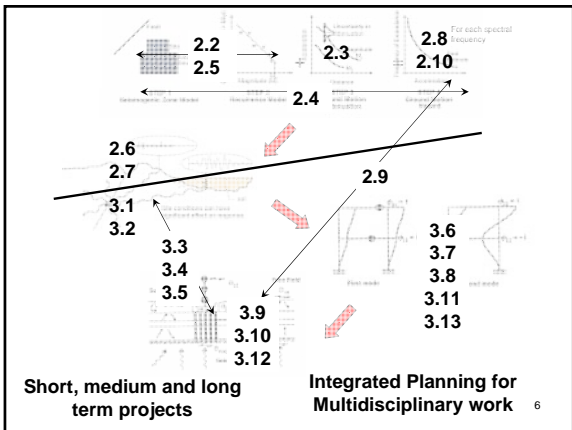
2.2
2.5

2.3

For each spectral frequency

2.8
2.10

2.4

2.6
2.7

2.9

3.1
3.2

3.3
3.4
3.5

3.6
3.7
3.8
3.11
3.13

3.9
3.10
3.12

Short, medium and long term projects

Integrated Planning for Multidisciplinary work

6